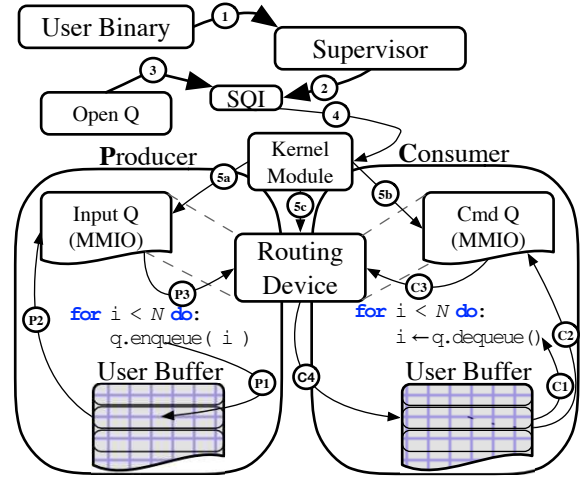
User Binary

1

Supervisor

3

2

Open Q

SQI

4

Producer

Kernel Module

Consumer

5a

5b

5c

Input Q (MMIO)

Cmd Q (MMIO)

Routing Device

P3

C3

P2

for i < $N$ do:
q.enqueue( i )

for i < $N$ do:
i ← q.dequeue()

C2

User Buffer

P1

C4

User Buffer

C1